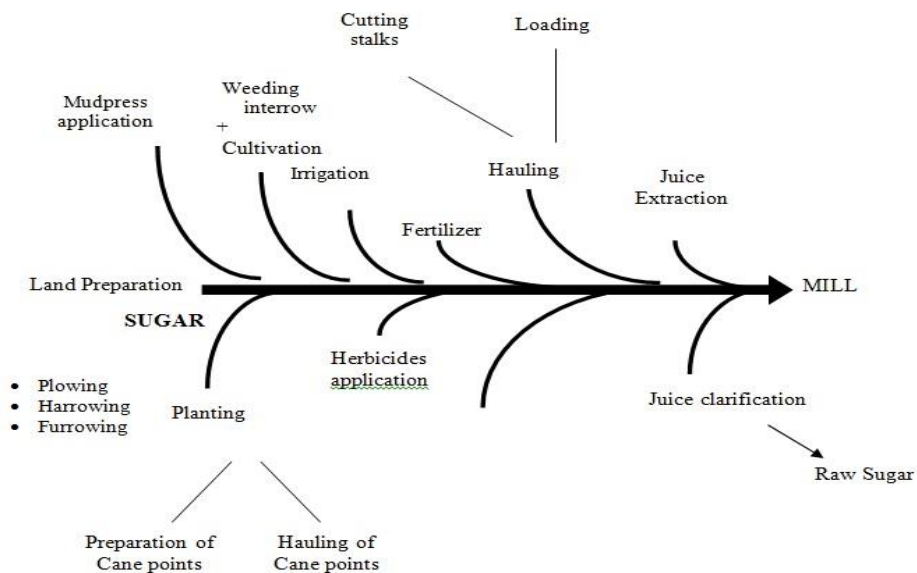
Cutting stalks

Loading

Mudpress application

Weeding interrow
+
Cultivation

Irrigation

Hauling

Juice Extraction

Fertilizer

Land Preparation

MILL

SUGAR

Herbicides application

- Plowing
- Harrowing
- Furrowing

Planting

Juice clarification

Raw Sugar

Preparation of Cane points

Hauling of Cane points